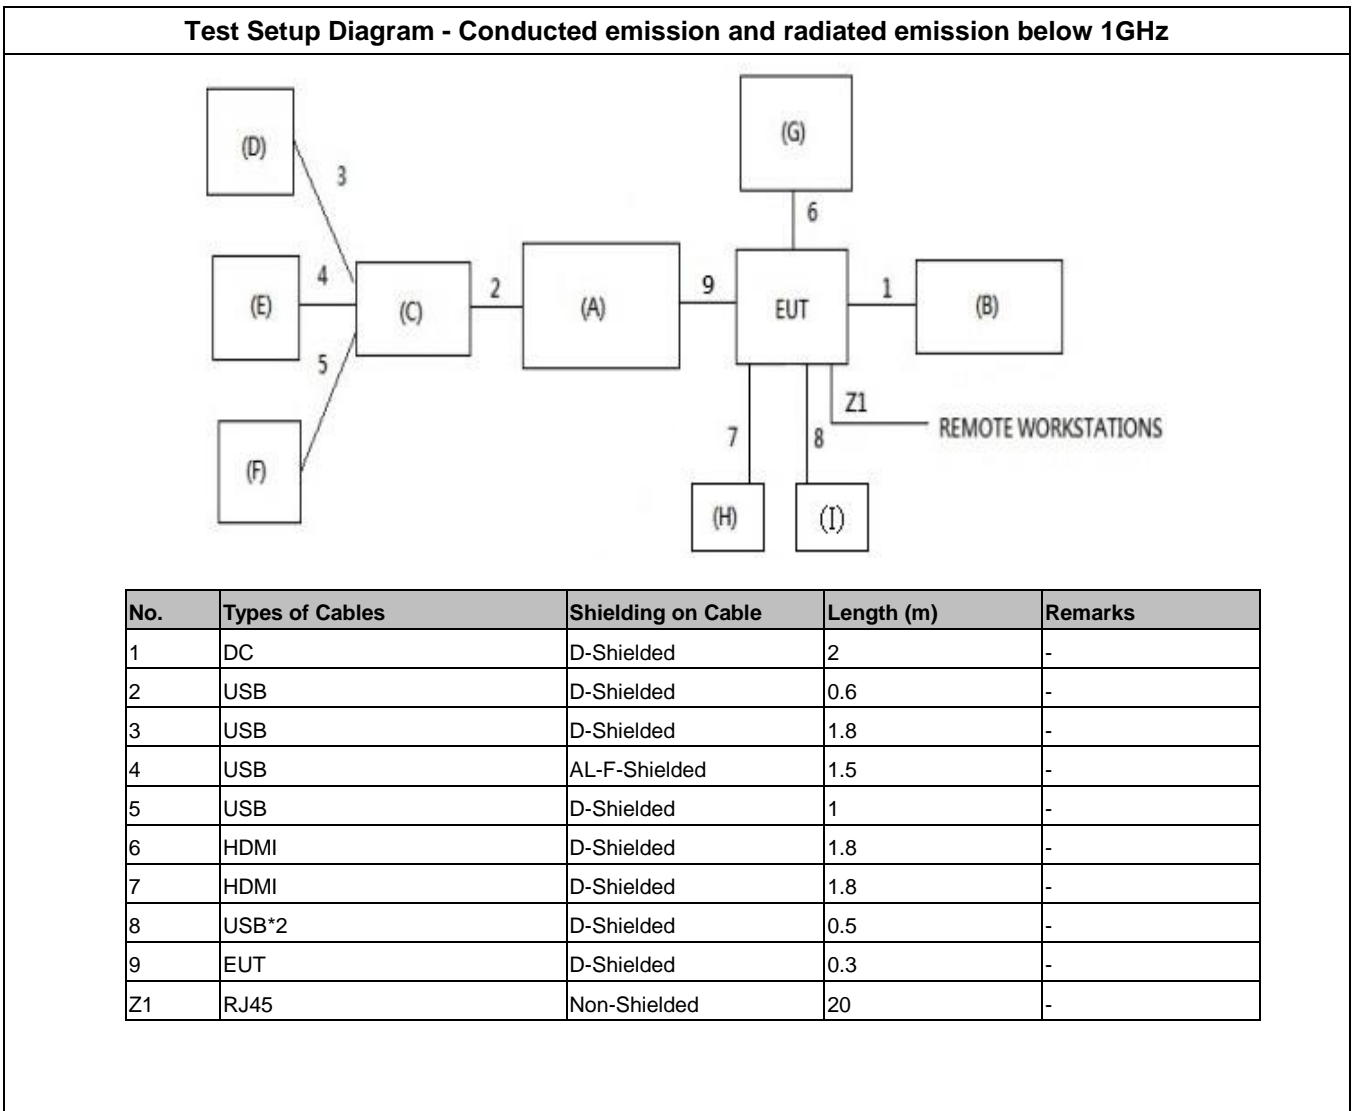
Test Setup Diagram - Conducted emission and radiated emission below 1GHz

(D)
3
(G)
6
(E)
4
(C)
2
(A)
9
EUT
1
(B)
5
Z1
REMOTE WORKSTATIONS
7
8
(F)
(H)
(I)

| No. | Types of Cables | Shielding on Cable | Length (m) | Remarks |
|---|---|---|---|---|
| 1 | DC | D-Shielded | 2 | - |
| 2 | USB | D-Shielded | 0.6 | - |
| 3 | USB | D-Shielded | 1.8 | - |
| 4 | USB | AL-F-Shielded | 1.5 | - |
| 5 | USB | D-Shielded | 1 | - |
| 6 | HDMI | D-Shielded | 1.8 | - |
| 7 | HDMI | D-Shielded | 1.8 | - |
| 8 | USB*2 | D-Shielded | 0.5 | - |
| 9 | EUT | D-Shielded | 0.3 | - |
| Z1 | RJ45 | Non-Shielded | 20 | - |